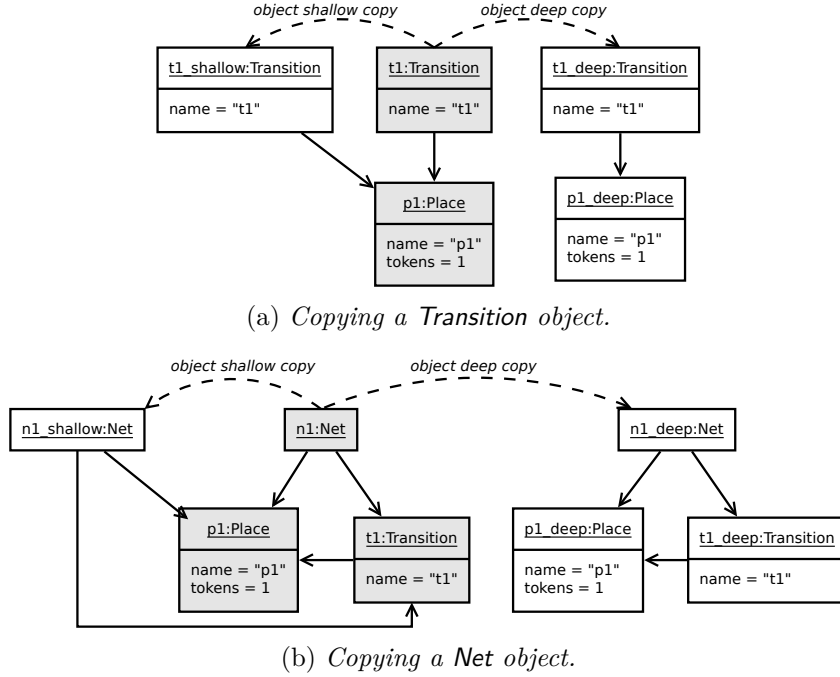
object shallow copy

object deep copy

t1_shallow:Transition

name = "t1"

t1:Transition

name = "t1"

t1_deep:Transition

name = "t1"

p1:Place

name = "p1"
tokens = 1

p1_deep:Place

name = "p1"
tokens = 1

(a) Copying a Transition object.

object shallow copy

object deep copy

n1_shallow:Net

n1:Net

n1_deep:Net

p1:Place

name = "p1"
tokens = 1

t1:Transition

name = "t1"

p1_deep:Place

name = "p1"
tokens = 1

t1_deep:Transition

name = "t1"

(b) Copying a Net object.